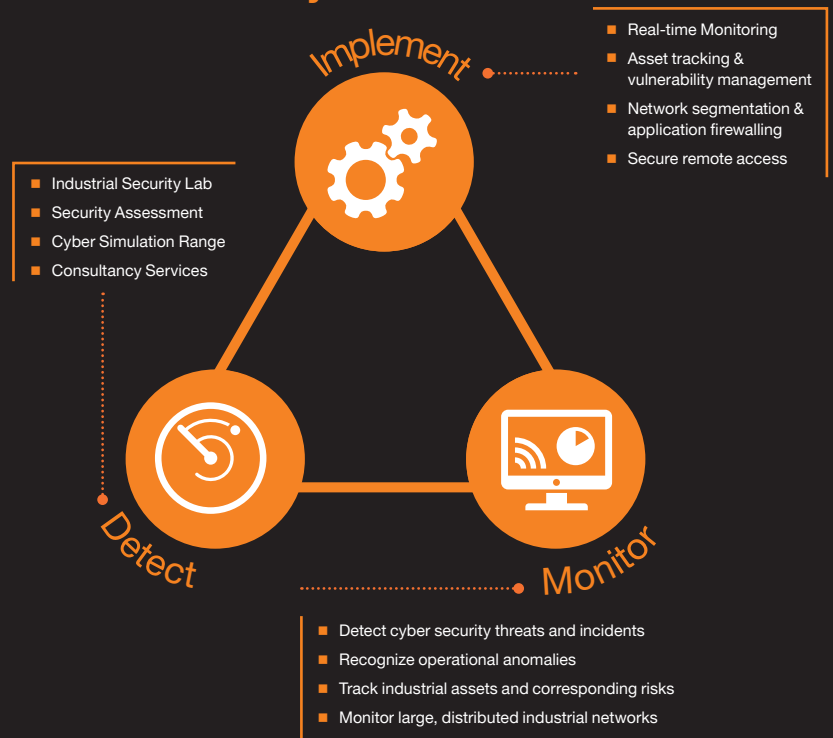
Implement

Real-time Monitoring
Asset tracking & vulnerability management
Network segmentation & application firewalling
Secure remote access

Industrial Security Lab
Security Assessment
Cyber Simulation Range
Consultancy Services

Detect

Monitor

Detect cyber security threats and incidents
Recognize operational anomalies
Track industrial assets and corresponding risks
Monitor large, distributed industrial networks